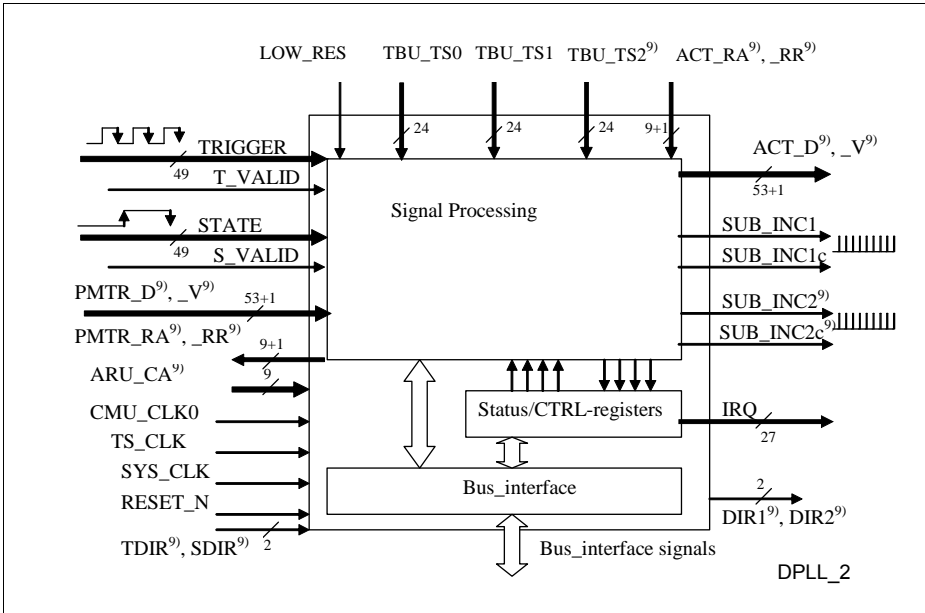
LOW_RES TBU_TS0 TBU_TS1 TBU_TS2$^{9)}$ ACT_RA$^{9)}$, _RR$^{9)}$

24 24 24 9+1

TRIGGER
49
T_VALID

STATE
49
S_VALID

PMTR_D$^{9)}$, _V$^{9)}$
53+1
PMTR_RA$^{9)}$, _RR$^{9)}$
9+1
ARU_CA$^{9)}$
9
CMU_CLK0
TS_CLK
SYS_CLK
RESET_N
TDIR$^{9)}$, SDIR$^{9)}$ 2

Signal Processing

Status/CTRL-registers

Bus_interface

Bus_interface signals

ACT_D$^{9)}$, _V$^{9)}$
53+1
SUB_INC1
SUB_INC1c
SUB_INC2$^{9)}$
SUB_INC2c$^{9)}$
IRQ
27
2
DIR1$^{9)}$, DIR2$^{9)}$

DPLL_2